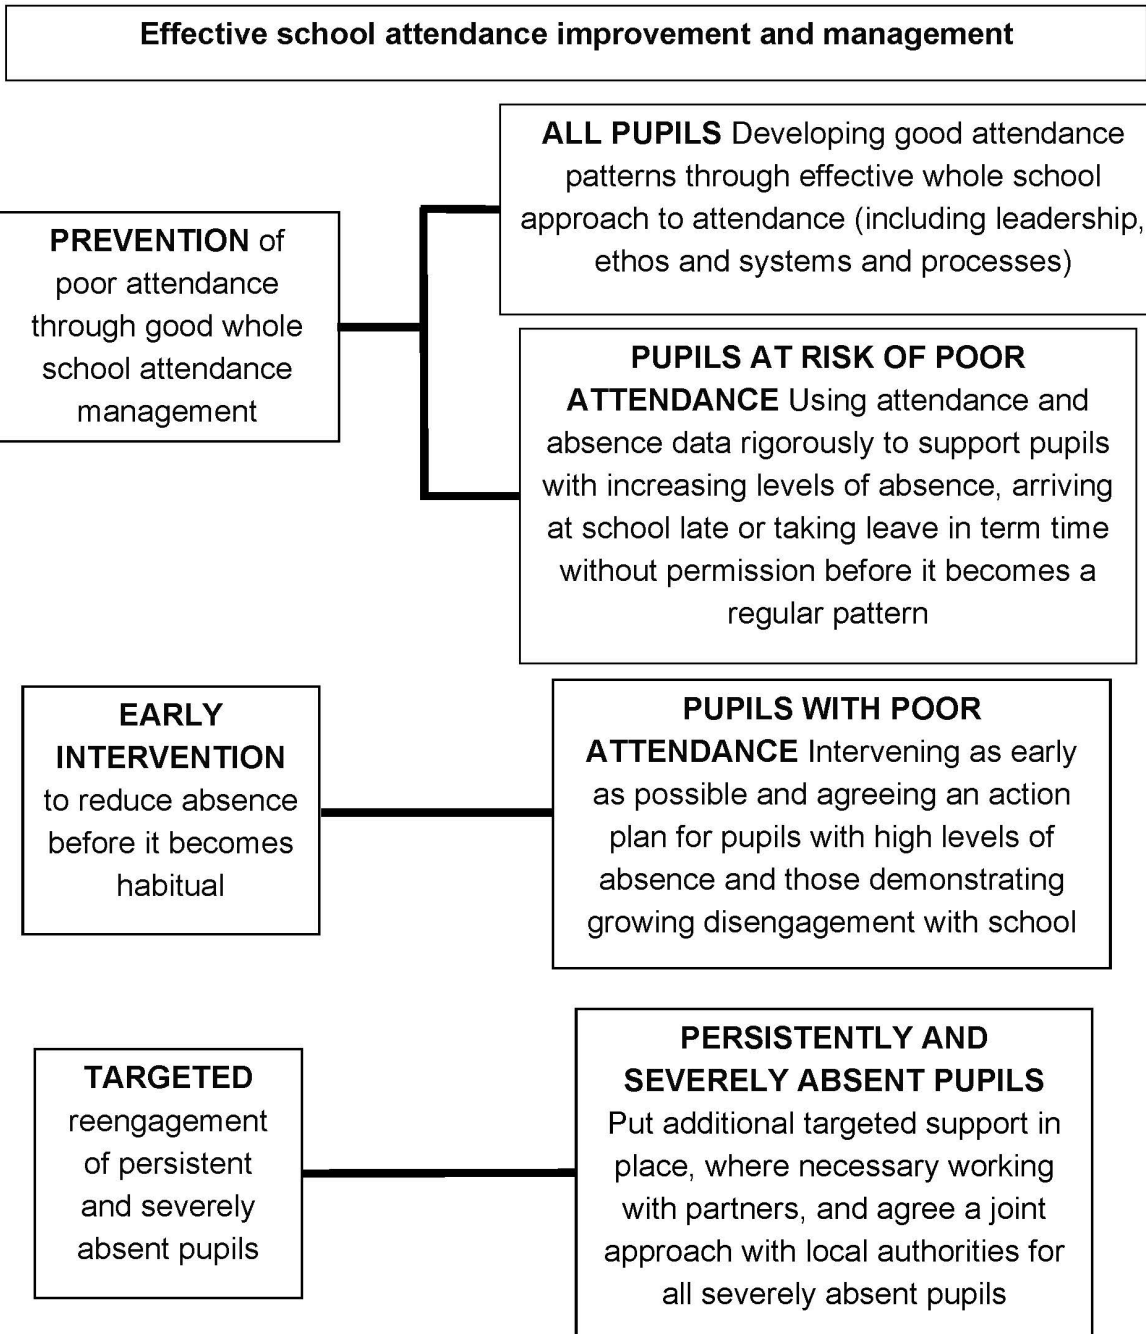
Effective school attendance improvement and management

PREVENTION of poor attendance through good whole school attendance management

ALL PUPILS Developing good attendance patterns through effective whole school approach to attendance (including leadership, ethos and systems and processes)

PUPILS AT RISK OF POOR ATTENDANCE Using attendance and absence data rigorously to support pupils with increasing levels of absence, arriving at school late or taking leave in term time without permission before it becomes a regular pattern

EARLY INTERVENTION to reduce absence before it becomes habitual

PUPILS WITH POOR ATTENDANCE Intervening as early as possible and agreeing an action plan for pupils with high levels of absence and those demonstrating growing disengagement with school

TARGETED reengagement of persistent and severely absent pupils

PERSISTENTLY AND SEVERELY ABSENT PUPILS Put additional targeted support in place, where necessary working with partners, and agree a joint approach with local authorities for all severely absent pupils